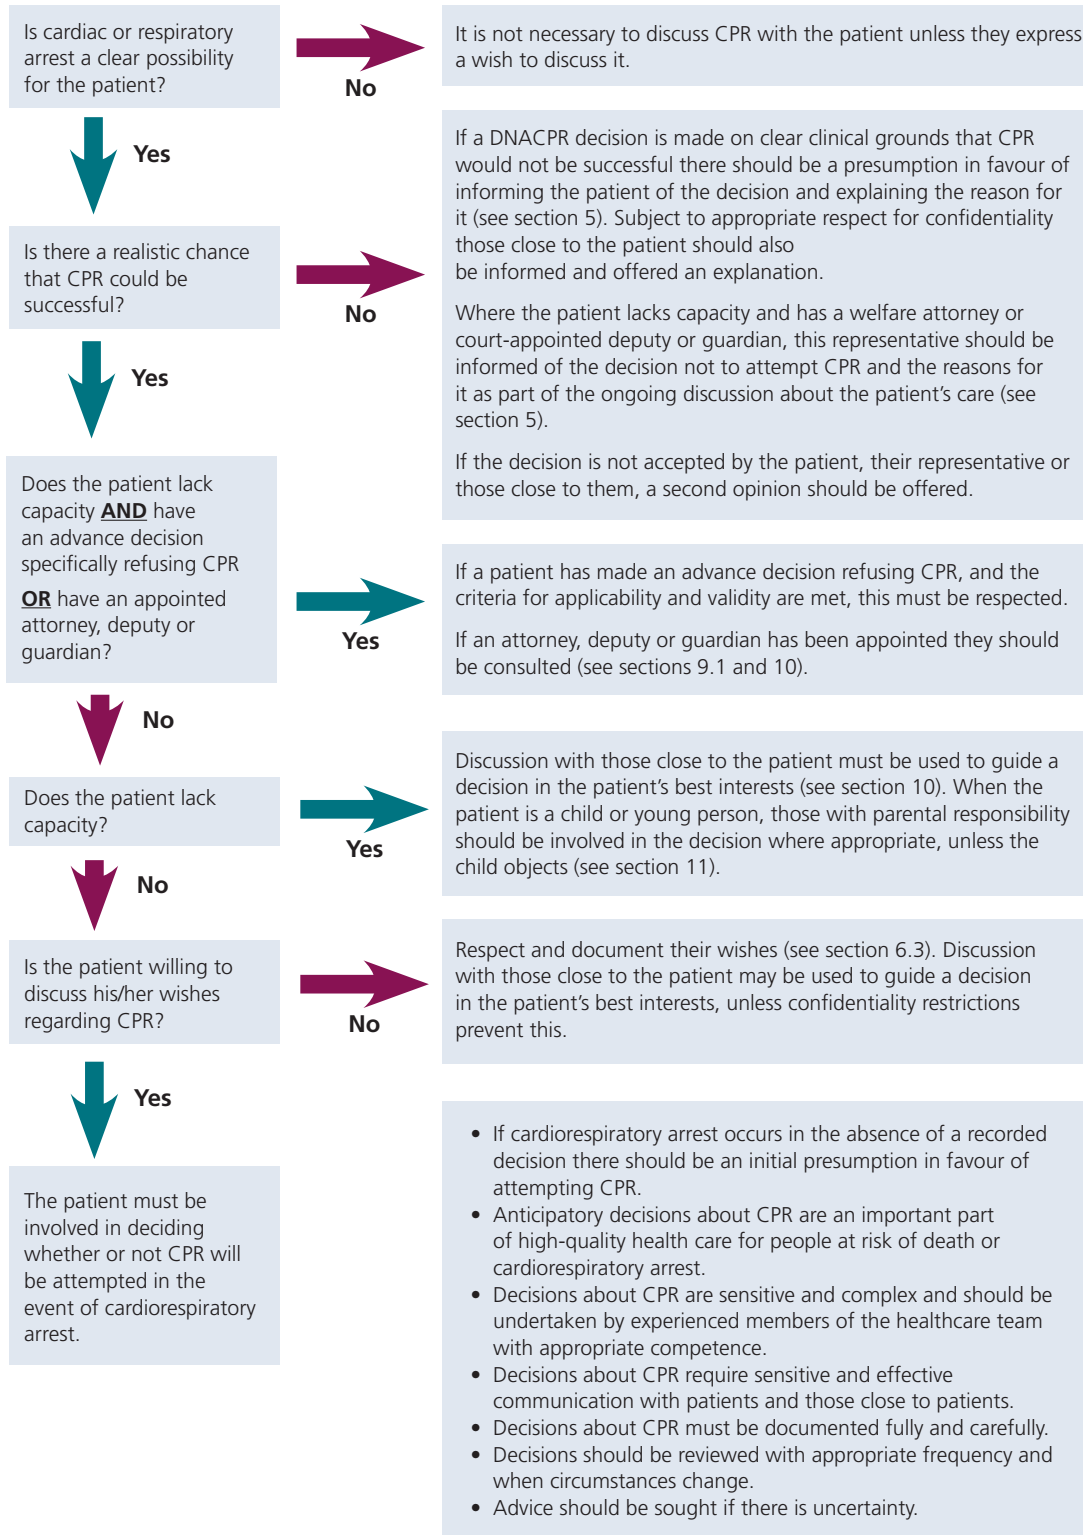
Is cardiac or respiratory arrest a clear possibility for the patient?

No

It is not necessary to discuss CPR with the patient unless they express a wish to discuss it.

Yes

Is there a realistic chance that CPR could be successful?

No

If a DNACPR decision is made on clear clinical grounds that CPR would not be successful there should be a presumption in favour of informing the patient of the decision and explaining the reason for it (see section 5). Subject to appropriate respect for confidentiality those close to the patient should also be informed and offered an explanation.

Where the patient lacks capacity and has a welfare attorney or court-appointed deputy or guardian, this representative should be informed of the decision not to attempt CPR and the reasons for it as part of the ongoing discussion about the patient’s care (see section 5).

If the decision is not accepted by the patient, their representative or those close to them, a second opinion should be offered.

Yes

Does the patient lack capacity **AND** have an advance decision specifically refusing CPR

**OR** have an appointed attorney, deputy or guardian?

Yes

If a patient has made an advance decision refusing CPR, and the criteria for applicability and validity are met, this must be respected.

If an attorney, deputy or guardian has been appointed they should be consulted (see sections 9.1 and 10).

No

Does the patient lack capacity?

Yes

Discussion with those close to the patient must be used to guide a decision in the patient’s best interests (see section 10). When the patient is a child or young person, those with parental responsibility should be involved in the decision where appropriate, unless the child objects (see section 11).

No

Is the patient willing to discuss his/her wishes regarding CPR?

No

Respect and document their wishes (see section 6.3). Discussion with those close to the patient may be used to guide a decision in the patient’s best interests, unless confidentiality restrictions prevent this.

Yes

The patient must be involved in deciding whether or not CPR will be attempted in the event of cardiorespiratory arrest.

• If cardiorespiratory arrest occurs in the absence of a recorded decision there should be an initial presumption in favour of attempting CPR.
• Anticipatory decisions about CPR are an important part of high-quality health care for people at risk of death or cardiorespiratory arrest.
• Decisions about CPR are sensitive and complex and should be undertaken by experienced members of the healthcare team with appropriate competence.
• Decisions about CPR require sensitive and effective communication with patients and those close to patients.
• Decisions about CPR must be documented fully and carefully.
• Decisions should be reviewed with appropriate frequency and when circumstances change.
• Advice should be sought if there is uncertainty.